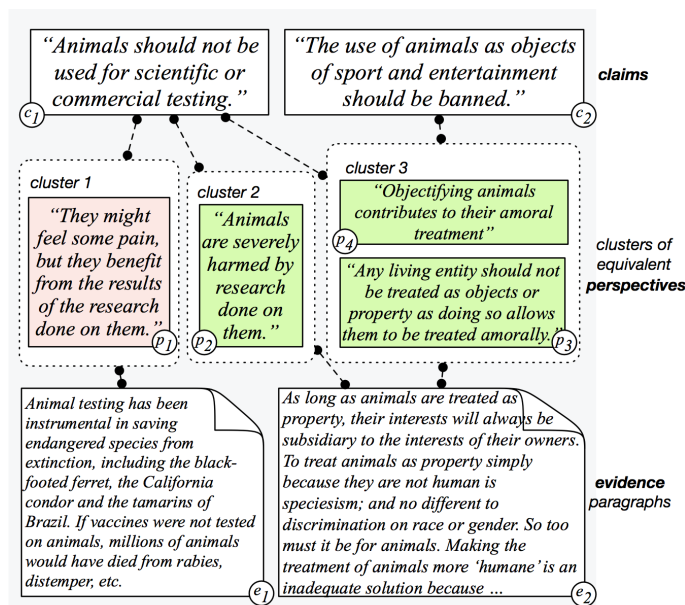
"Animals should not be used for scientific or commercial testing."

$c_1$

"The use of animals as objects of sport and entertainment should be banned."

$c_2$

claims

cluster 1

"They might feel some pain, but they benefit from the results of the research done on them."

$p_1$

cluster 2

"Animals are severely harmed by research done on them."

$p_2$

cluster 3

"Objectifying animals contributes to their amoral treatment"

$p_4$

"Any living entity should not be treated as objects or property as doing so allows them to be treated amorally."

$p_3$

clusters of equivalent perspectives

Animal testing has been instrumental in saving endangered species from extinction, including the black-footed ferret, the California condor and the tamarins of Brazil. If vaccines were not tested on animals, millions of animals would have died from rabies, distemper, etc.

$e_1$

As long as animals are treated as property, their interests will always be subsidiary to the interests of their owners. To treat animals as property simply because they are not human is speciesism; and no different to discrimination on race or gender. So too must it be for animals. Making the treatment of animals more 'humane' is an inadequate solution because ...

$e_2$

evidence paragraphs